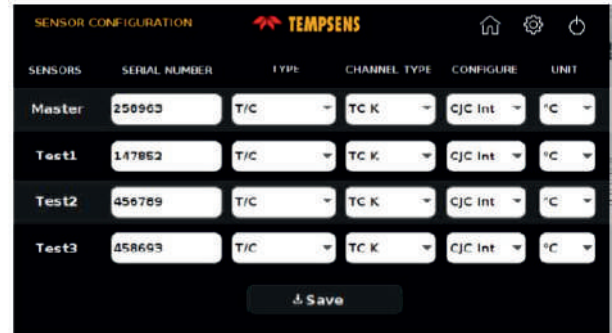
SENSOR CONFIGURATION

TEMPSENS

| SENSORS | SERIAL NUMBER | TYPE | CHANNEL TYPE | CONFIGURE | UNIT |
|---|---|---|---|---|---|
| Master | 258963 | T/C | TC K | CJC Int | °C |
| Test1 | 147852 | T/C | TC K | CJC Int | °C |
| Test2 | 456789 | T/C | TC K | CJC Int | °C |
| Test3 | 458693 | T/C | TC K | CJC Int | °C |

Save